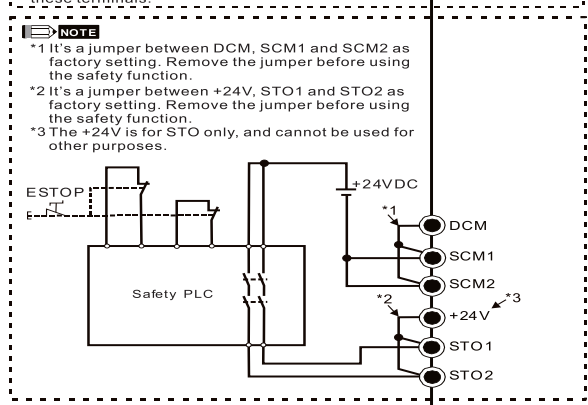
these terminals.

NOTE

*1 It's a jumper between DCM, SCM1 and SCM2 as factory setting. Remove the jumper before using the safety function.

*2 It's a jumper between +24V, STO1 and STO2 as factory setting. Remove the jumper before using the safety function.

*3 The +24V is for STO only, and cannot be used for other purposes.

ESTOP

+24VDC

*1

DCM

SCM1

Safety PLC

SCM2

*2

*3

+24V

STO1

STO2